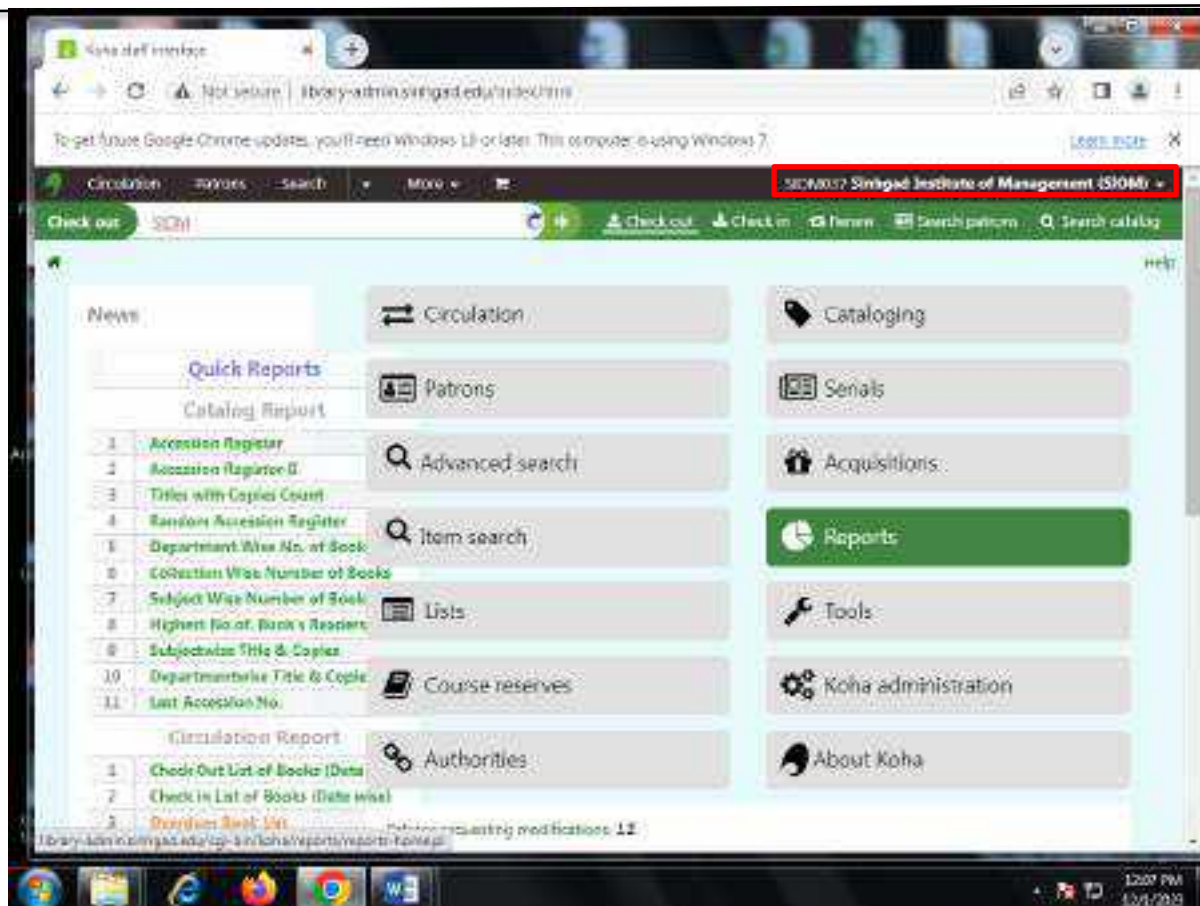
Koha staff interface

Not secure | library-admin.sinhgad.edu/index.html

To get future Google Chrome updates, you'll need Windows 10 or later. This computer is using Windows 7.

Learn more

Circulation Patrons Search More

SIOM037 Sinhgad Institute of Management (SIOM)

Check out SIOM

Check out Check in Renew Search patrons Search catalog

Help

News

Quick Reports

Catalog Report

| 1 | Accession Register |
|---|---|
| 2 | Accession Register II |
| 3 | Titles with Copies Count |
| 4 | Random Accession Register |
| 5 | Department Wise No. of Book |
| 6 | Collection Wise Number of Books |
| 7 | Subject Wise Number of Book |
| 8 | Highest No.of. Book's Readers |
| 9 | Subjectwise Title & Copies |
| 10 | Departmentwise Title & Copie |
| 11 | Last Accession No. |

Circulation Report

| 1 | Check Out List of Books (Date |
|---|---|
| 2 | Check in List of Books (Date wise) |
| 3 | Overdue Book List |

Circulation

Patrons

Advanced search

Item search

Lists

Course reserves

Authorities

Cataloging

Serials

Acquisitions

Reports

Tools

Koha administration

About Koha

Patrons requesting modifications: 12

library-admin.sinhgad.edu/cgi-bin/koha/reports/reports-home.pl

12:07 PM